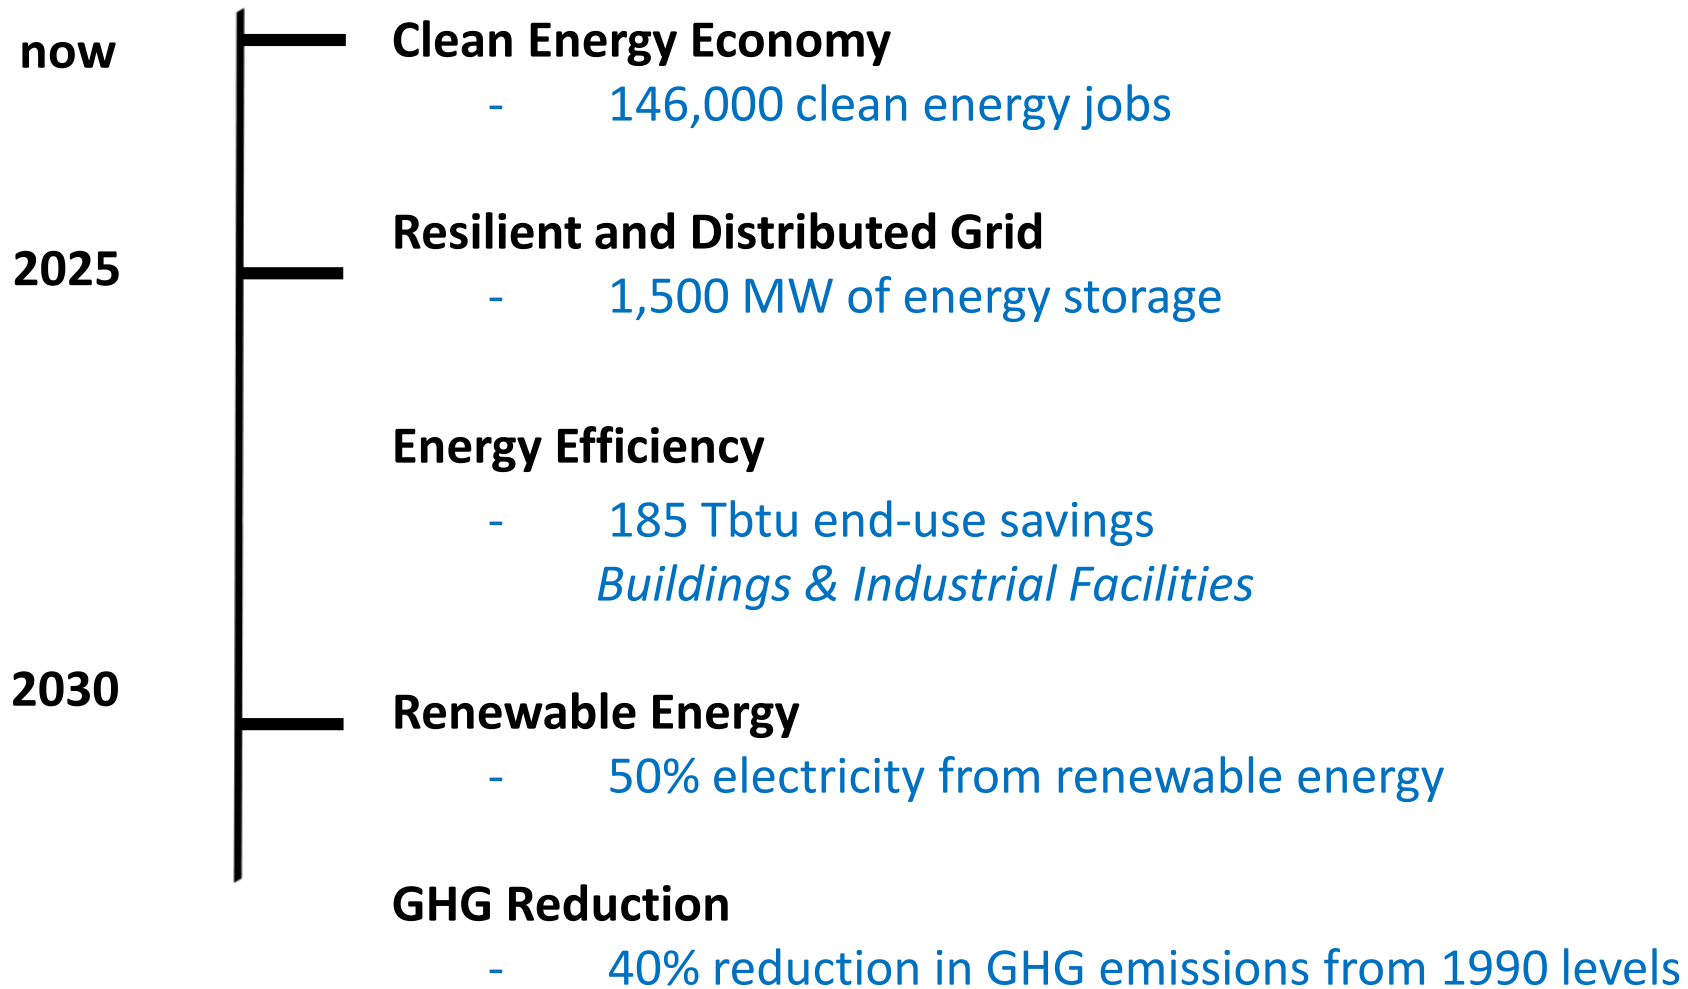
now

Clean Energy Economy
- 146,000 clean energy jobs

2025

Resilient and Distributed Grid
- 1,500 MW of energy storage

Energy Efficiency
- 185 Tbtu end-use savings
*Buildings & Industrial Facilities*

2030

Renewable Energy
- 50% electricity from renewable energy

GHG Reduction
- 40% reduction in GHG emissions from 1990 levels